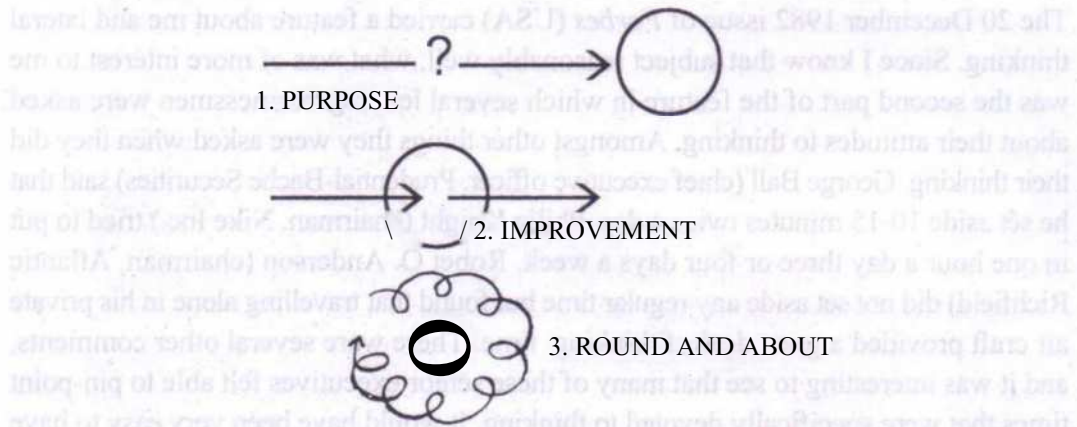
The 20 December 1982 issue of Forbes (USA) carried a feature about me and lateral thinking. Since I know that subject reasonably well, what was of more interest to me was the second part of the feature in which several leading businessmen were asked about their attitudes to thinking. Amongst other things they were asked when they did their thinking. George Ball (chief executive officer, Prudential-Bache Securities) said that he set aside 10-15 minutes two or three times a night. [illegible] (chairman, Nike Inc.) tried to put in one hour a day three or four days a week. Robert O. Anderson (chairman, Atlantic Richfield) did not set aside any regular time but found that travelling alone in his private air craft provided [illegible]. There were several other comments, and it was interesting to see that many of these senior executives felt able to pin-point times that were specifically devoted to thinking. It would have been very easy to have

1. PURPOSE

2. IMPROVEMENT

3. ROUND AND ABOUT